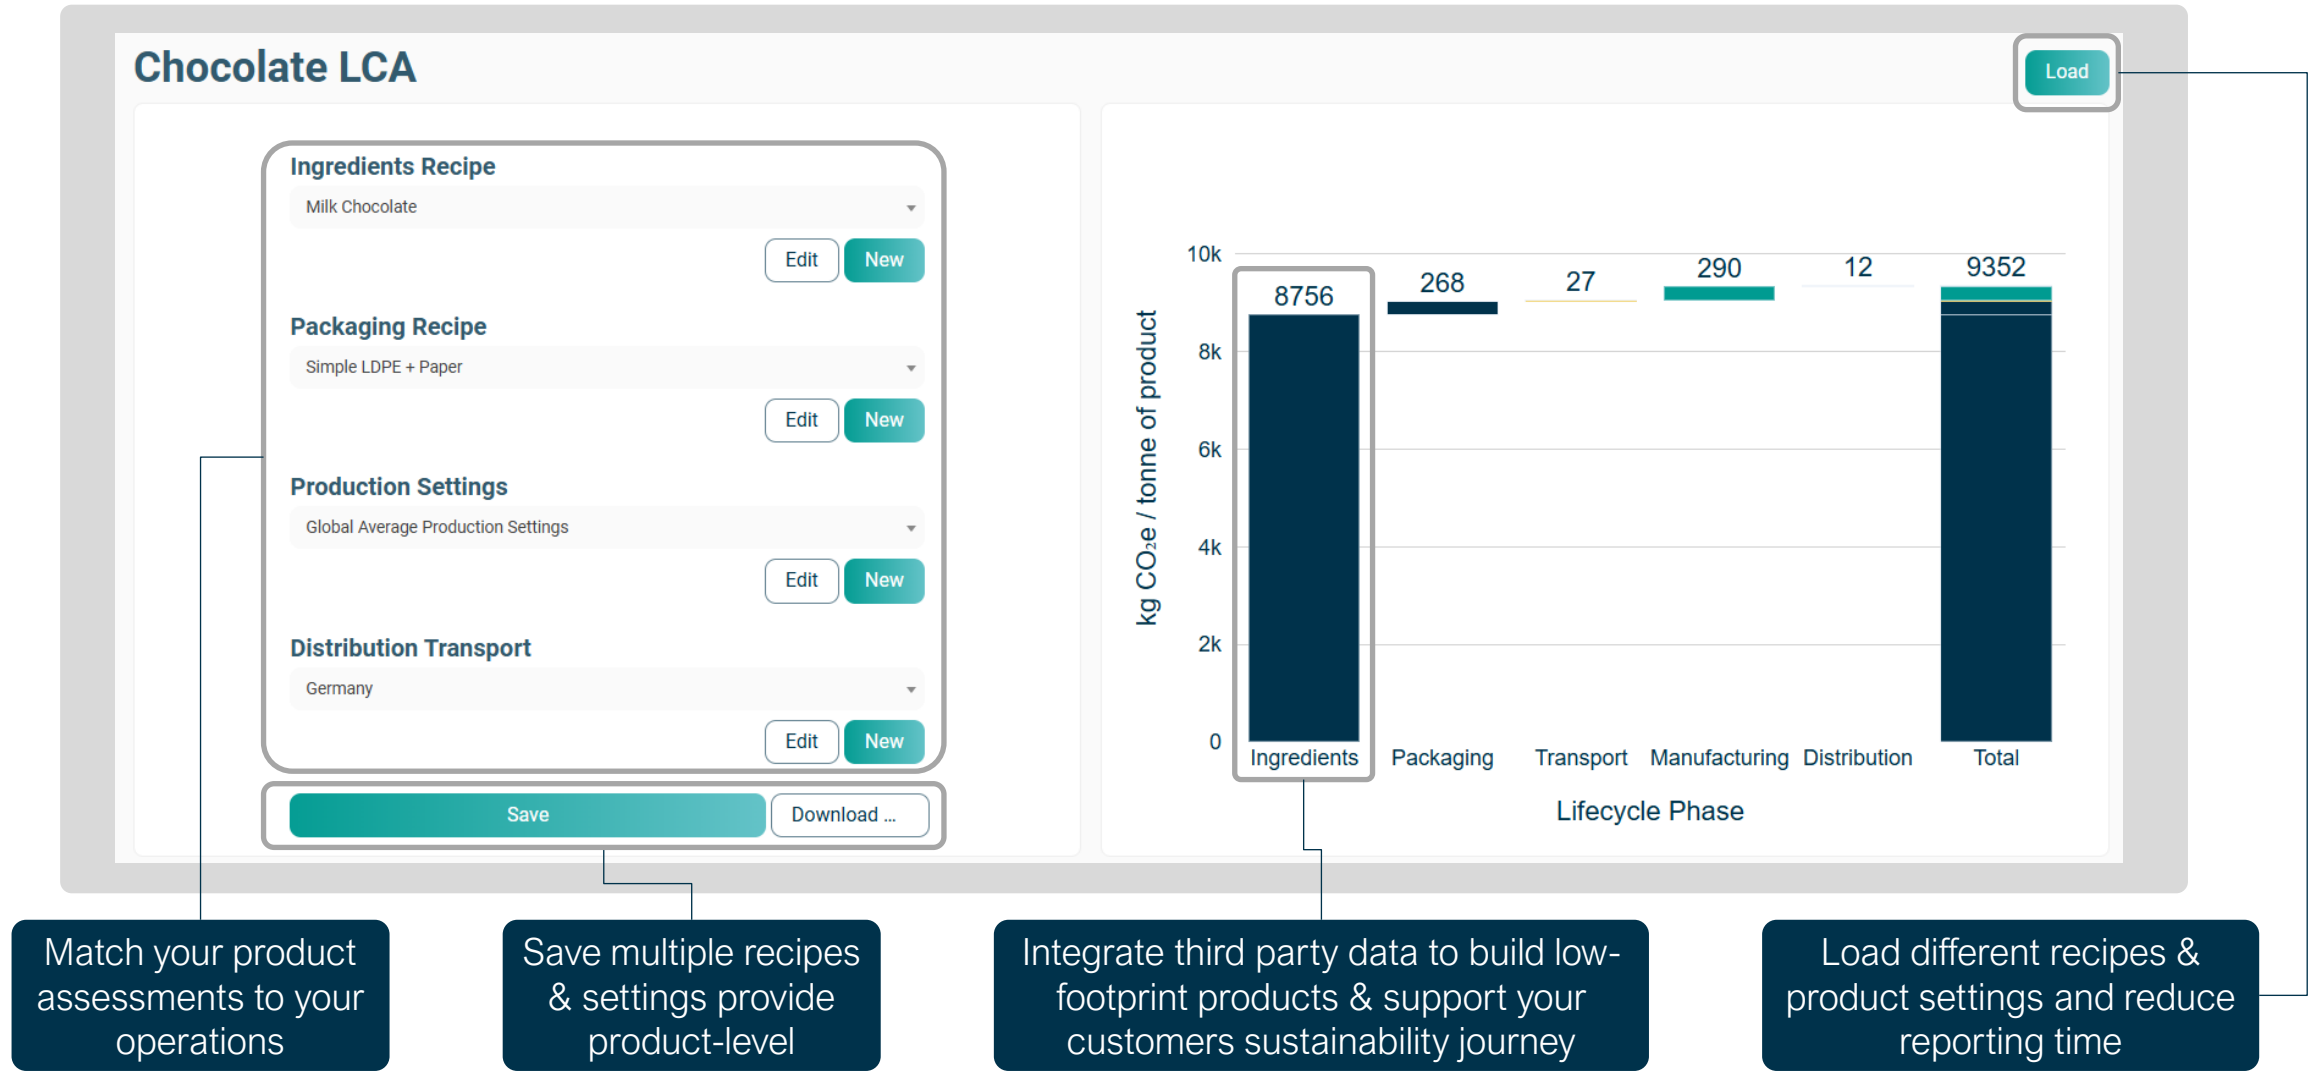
Chocolate LCA

Load

Ingredients Recipe

Milk Chocolate

Edit New

Packaging Recipe

Simple LDPE + Paper

Edit New

Production Settings

Global Average Production Settings

Edit New

Distribution Transport

Germany

Edit New

Save Download ...

kg $CO_2e$ / tonne of product

10k
8k
6k
4k
2k
0

8756 268 27 290 12 9352

Ingredients Packaging Transport Manufacturing Distribution Total

Lifecycle Phase

Match your product assessments to your operations

Save multiple recipes & settings provide product-level

Integrate third party data to build low-footprint products & support your customers sustainability journey

Load different recipes & product settings and reduce reporting time